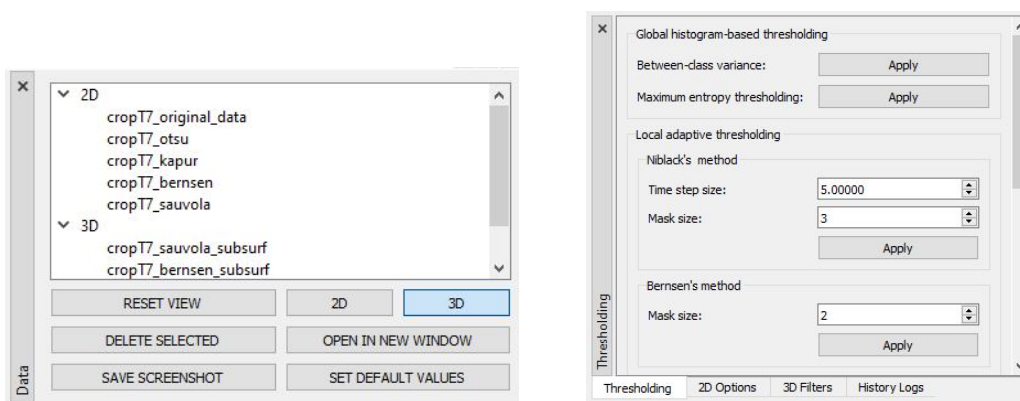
×

2D
cropT7_original_data
cropT7_otsu
cropT7_kapur
cropT7_bernsen
cropT7_sauvola
3D
cropT7_sauvola_subsurf
cropT7_bernsen_subsurf

RESET VIEW | 2D | 3D
DELETE SELECTED | OPEN IN NEW WINDOW
SAVE SCREENSHOT | SET DEFAULT VALUES

Data

×

Global histogram-based thresholding
Between-class variance: Apply
Maximum entropy thresholding: Apply

Local adaptive thresholding
Niblack's method
Time step size: 5.00000
Mask size: 3
Apply

Bernsen's method
Mask size: 2
Apply

Thresholding

Thresholding | 2D Options | 3D Filters | History Logs